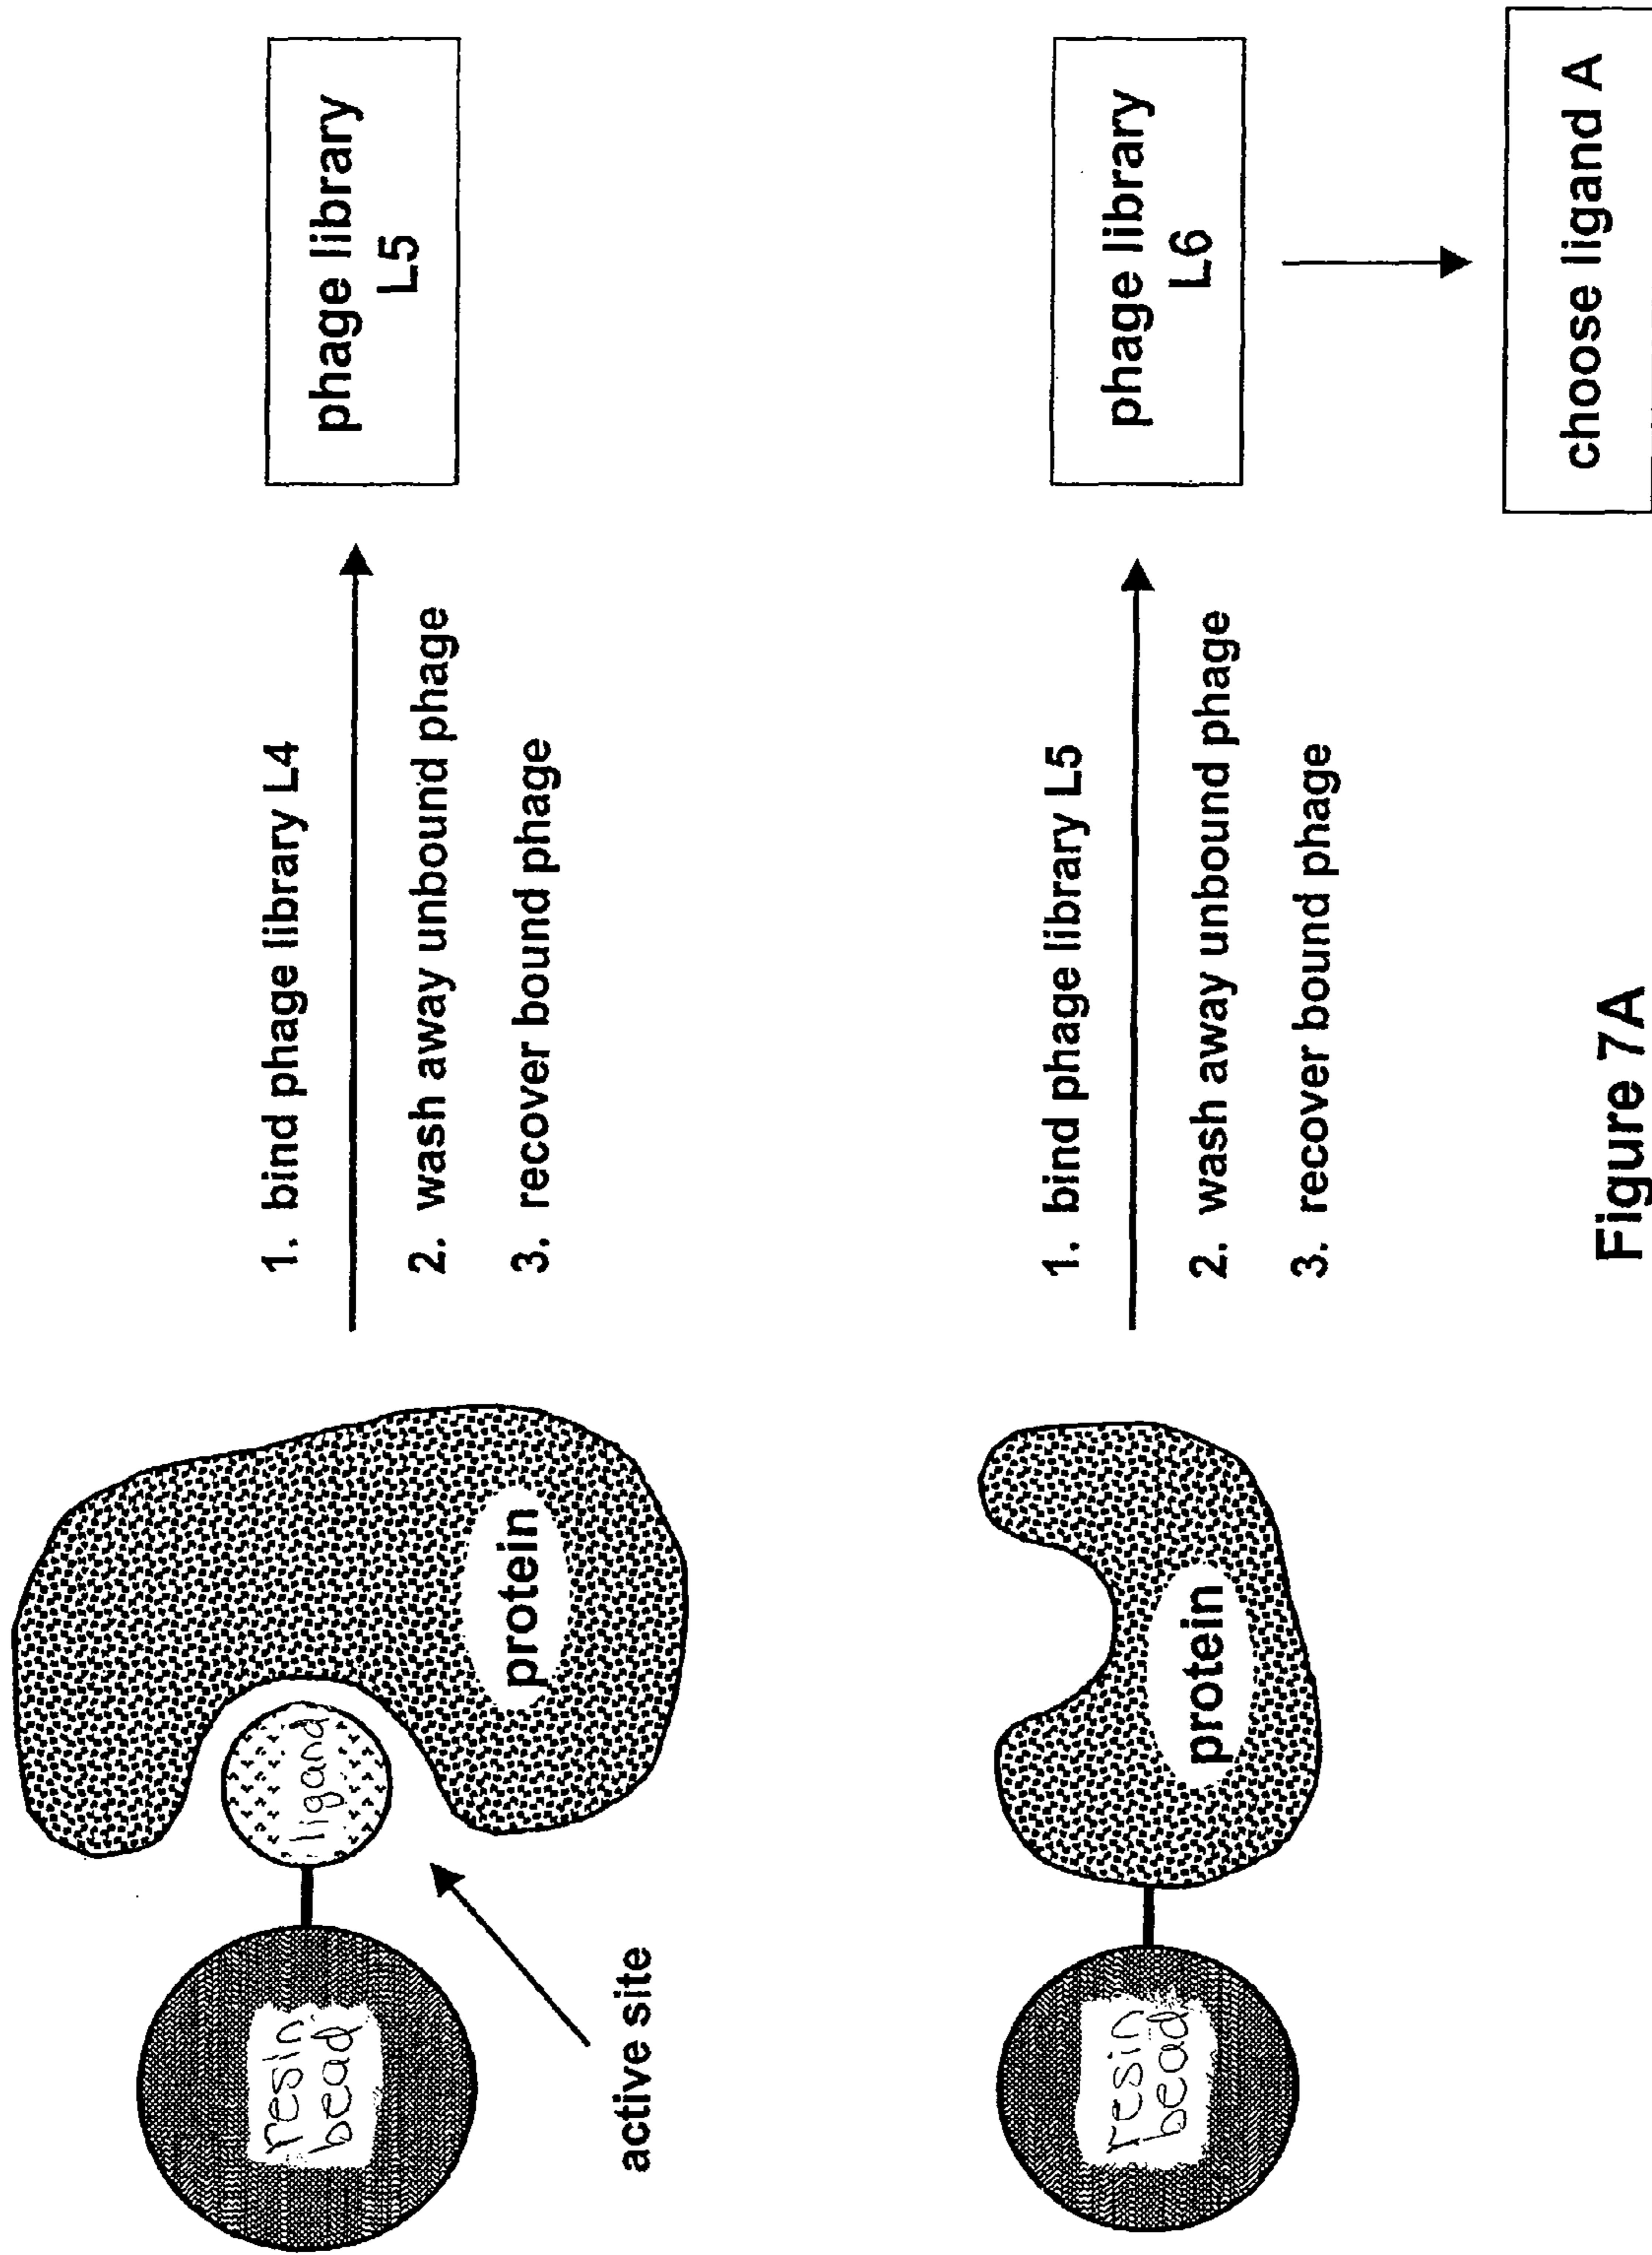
resin bead

ligand

protein

active site

1. bind phage library L4
2. wash away unbound phage
3. recover bound phage

phage library L5

resin bead

protein

1. bind phage library L5
2. wash away unbound phage
3. recover bound phage

phage library L6

choose ligand A

Figure 7A